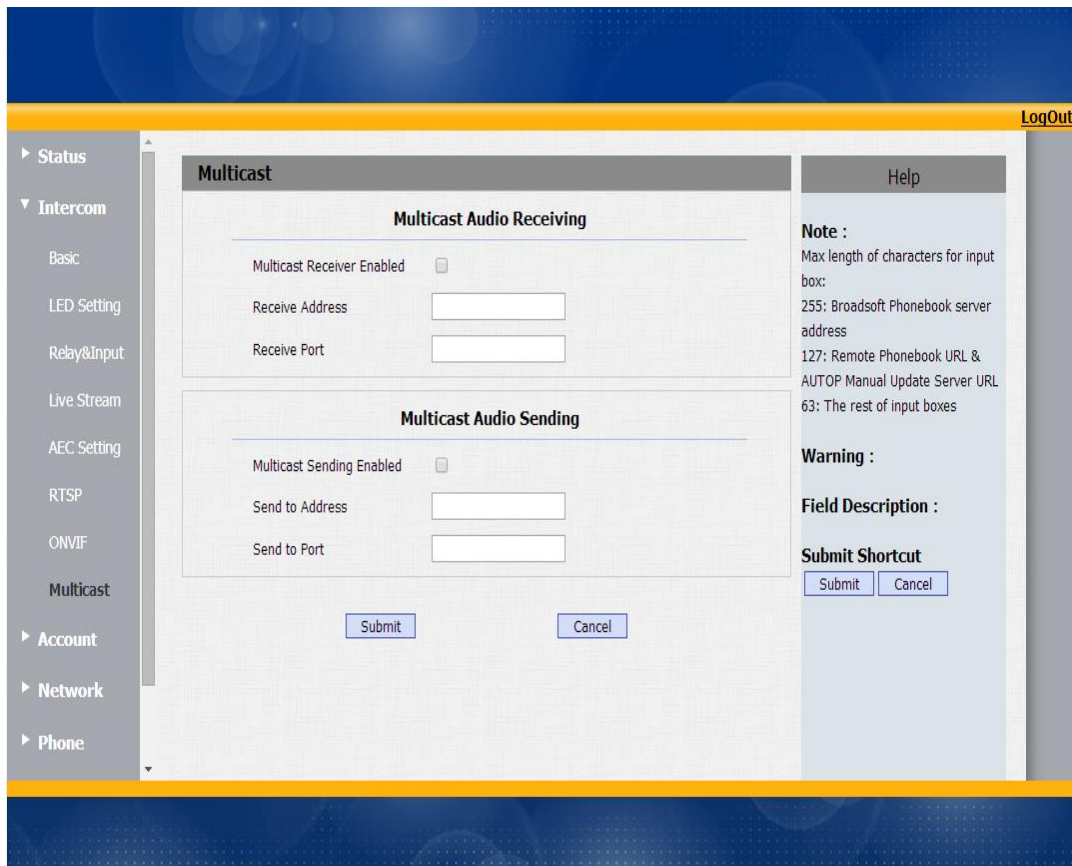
LogOut

Status
Intercom
Basic
LED Setting
Relay&Input
Live Stream
AEC Setting
RTSP
ONVIF
Multicast
Account
Network
Phone

Multicast

Multicast Audio Receiving

Multicast Receiver Enabled
Receive Address
Receive Port

Multicast Audio Sending

Multicast Sending Enabled
Send to Address
Send to Port

Submit Cancel

Help

Note :
Max length of characters for input box:
255: Broadsoft Phonebook server address
127: Remote Phonebook URL & AUTOP Manual Update Server URL
63: The rest of input boxes

Warning :

Field Description :

Submit Shortcut
Submit Cancel